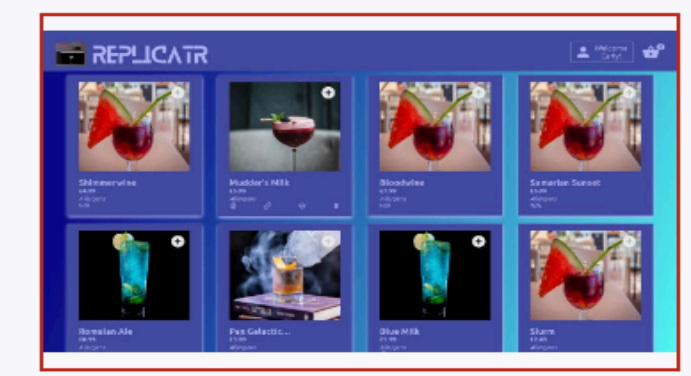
REPLICATR

Welcome Carly!

Shimmerwine
£4.99
Allergens
N/A

Mudder's Milk
£5.99
Allergens

Bloodwine
£7.99
Allergens
N/A

Samarian Sunset
£5.99
Allergens
N/A

Romulan Ale
£8.99
Allergens

Pan Galactic...
£3.99
Allergens

Blue Milk
£1.99
Allergens

Slurm
£2.49
Allergens